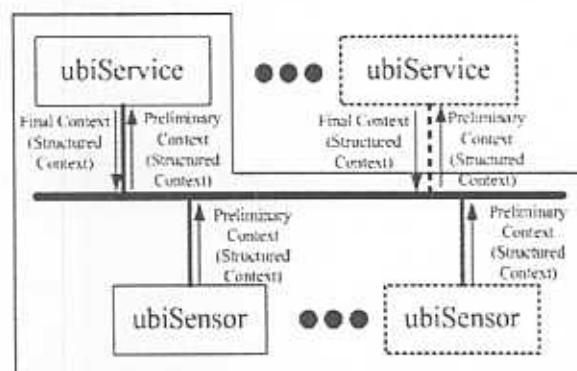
ubiService

ubiService

Final Context (Structured Context)

Preliminary Context (Structured Context)

Final Context (Structured Context)

Preliminary Context (Structured Context)

Preliminary Context (Structured Context)

Preliminary Context (Structured Context)

ubiSensor

ubiSensor